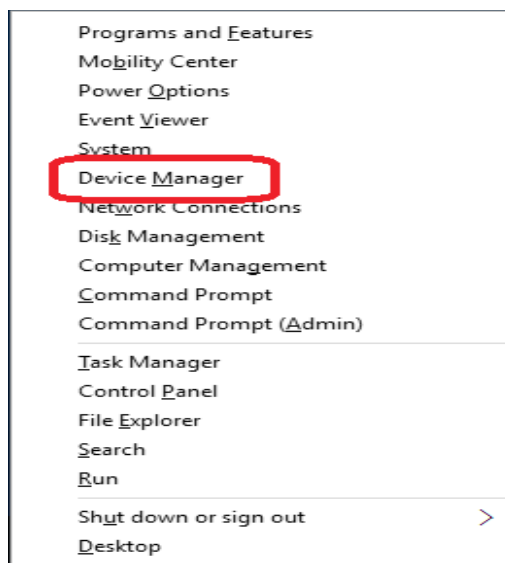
Programs and Features
Mobility Center
Power Options
Event Viewer
System
Device Manager
Network Connections
Disk Management
Computer Management
Command Prompt
Command Prompt (Admin)

Task Manager
Control Panel
File Explorer
Search
Run

Shut down or sign out >
Desktop